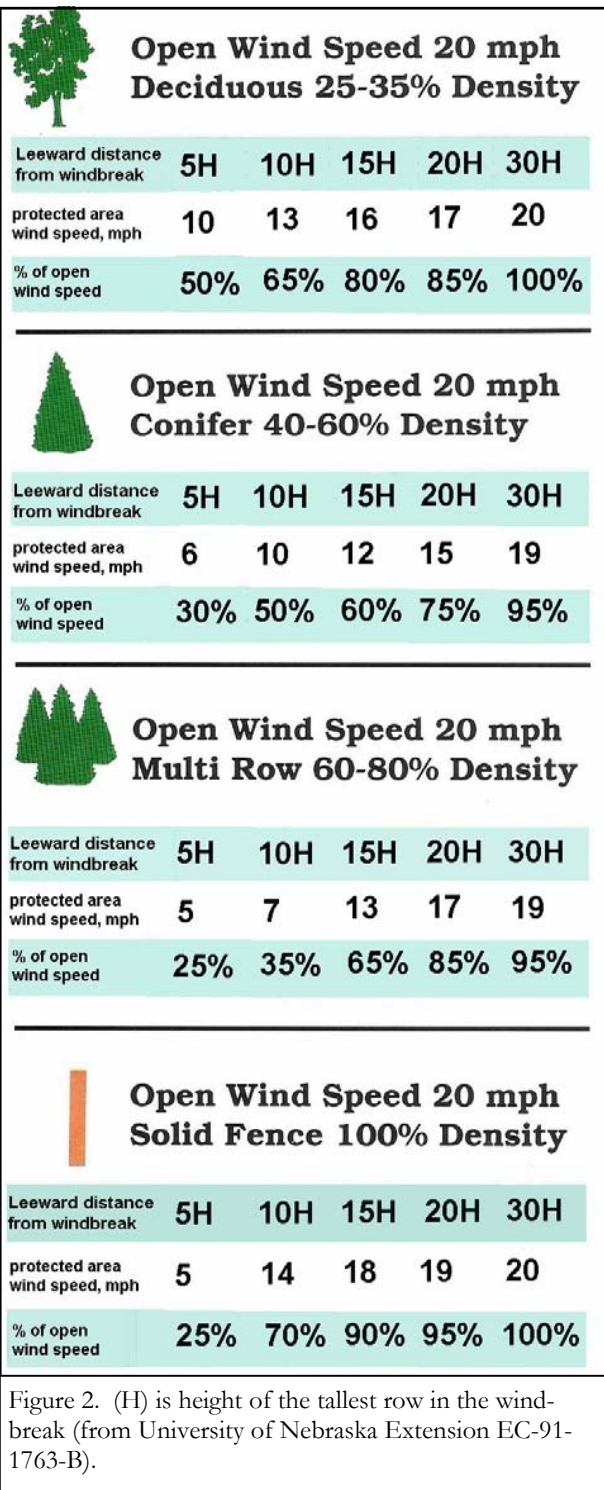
Open Wind Speed 20 mph
Deciduous 25-35% Density

| Leeward distance from windbreak | 5H | 10H | 15H | 20H | 30H |
|---|---|---|---|---|---|
| protected area wind speed, mph | 10 | 13 | 16 | 17 | 20 |
| % of open wind speed | 50% | 65% | 80% | 85% | 100% |

Open Wind Speed 20 mph
Conifer 40-60% Density

| Leeward distance from windbreak | 5H | 10H | 15H | 20H | 30H |
|---|---|---|---|---|---|
| protected area wind speed, mph | 6 | 10 | 12 | 15 | 19 |
| % of open wind speed | 30% | 50% | 60% | 75% | 95% |

Open Wind Speed 20 mph
Multi Row 60-80% Density

| Leeward distance from windbreak | 5H | 10H | 15H | 20H | 30H |
|---|---|---|---|---|---|
| protected area wind speed, mph | 5 | 7 | 13 | 17 | 19 |
| % of open wind speed | 25% | 35% | 65% | 85% | 95% |

Open Wind Speed 20 mph
Solid Fence 100% Density

| Leeward distance from windbreak | 5H | 10H | 15H | 20H | 30H |
|---|---|---|---|---|---|
| protected area wind speed, mph | 5 | 14 | 18 | 19 | 20 |
| % of open wind speed | 25% | 70% | 90% | 95% | 100% |

Figure 2. (H) is height of the tallest row in the windbreak (from University of Nebraska Extension EC-91-1763-B).